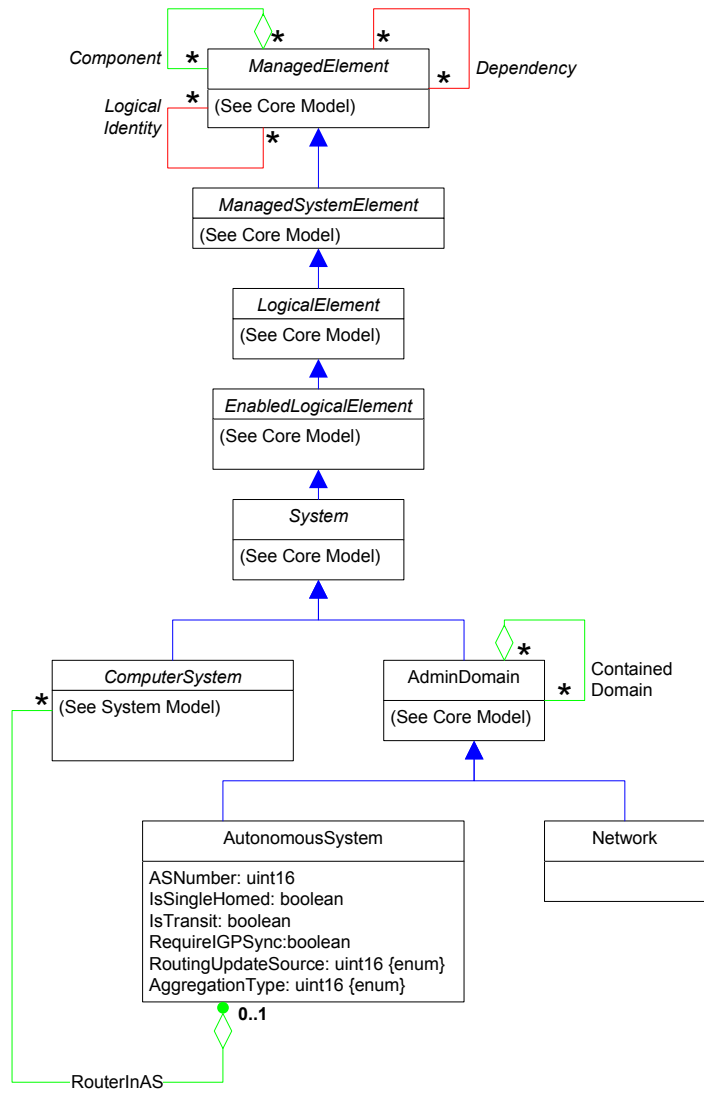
Component
*
*
ManagedElement
(See Core Model)
*
*
Dependency
Logical Identity
*
*

ManagedSystemElement
(See Core Model)

LogicalElement
(See Core Model)

EnabledLogicalElement
(See Core Model)

System
(See Core Model)

ComputerSystem
*
(See System Model)

AdminDomain
*
*
Contained Domain
(See Core Model)

AutonomousSystem
ASNumber: uint16
IsSingleHomed: boolean
IsTransit: boolean
RequireIGPSync:boolean
RoutingUpdateSource: uint16 {enum}
AggregationType: uint16 {enum}

Network

0..1
RouterInAS